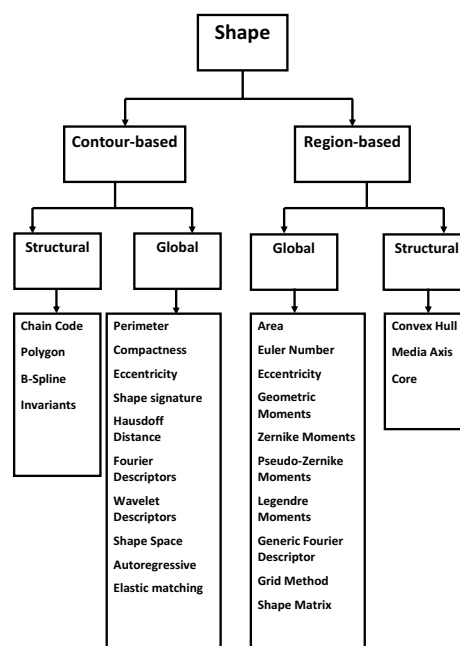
Shape

Contour-based

Region-based

Structural

Global

Global

Structural

Chain Code
Polygon
B-Spline
Invariants

Perimeter
Compactness
Eccentricity
Shape signature
Hausdoff Distance
Fourier Descriptors
Wavelet Descriptors
Shape Space
Autoregressive
Elastic matching

Area
Euler Number
Eccentricity
Geometric Moments
Zernike Moments
Pseudo-Zernike Moments
Legendre Moments
Generic Fourier Descriptor
Grid Method
Shape Matrix

Convex Hull
Media Axis
Core